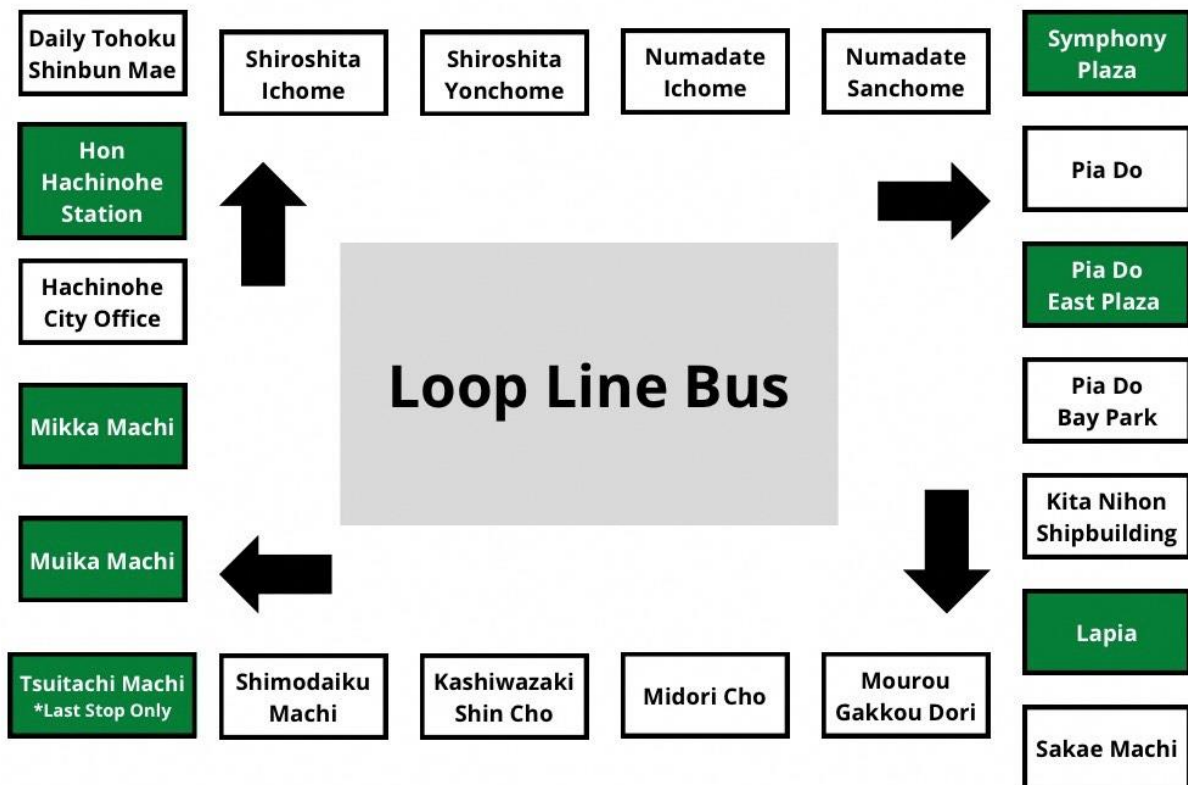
Daily Tohoku Shinbun Mae

Shiroshita Ichome

Shiroshita Yonchome

Numadate Ichome

Numadate Sanchome

Symphony Plaza

Hon Hachinohe Station

Pia Do

Hachinohe City Office

Pia Do East Plaza

Loop Line Bus

Pia Do Bay Park

Mikka Machi

Kita Nihon Shipbuilding

Muika Machi

Lapia

Tsuitachi Machi
*Last Stop Only

Shimodaiku Machi

Kashiwazaki Shin Cho

Midori Cho

Mourou Gakkou Dori

Sakae Machi